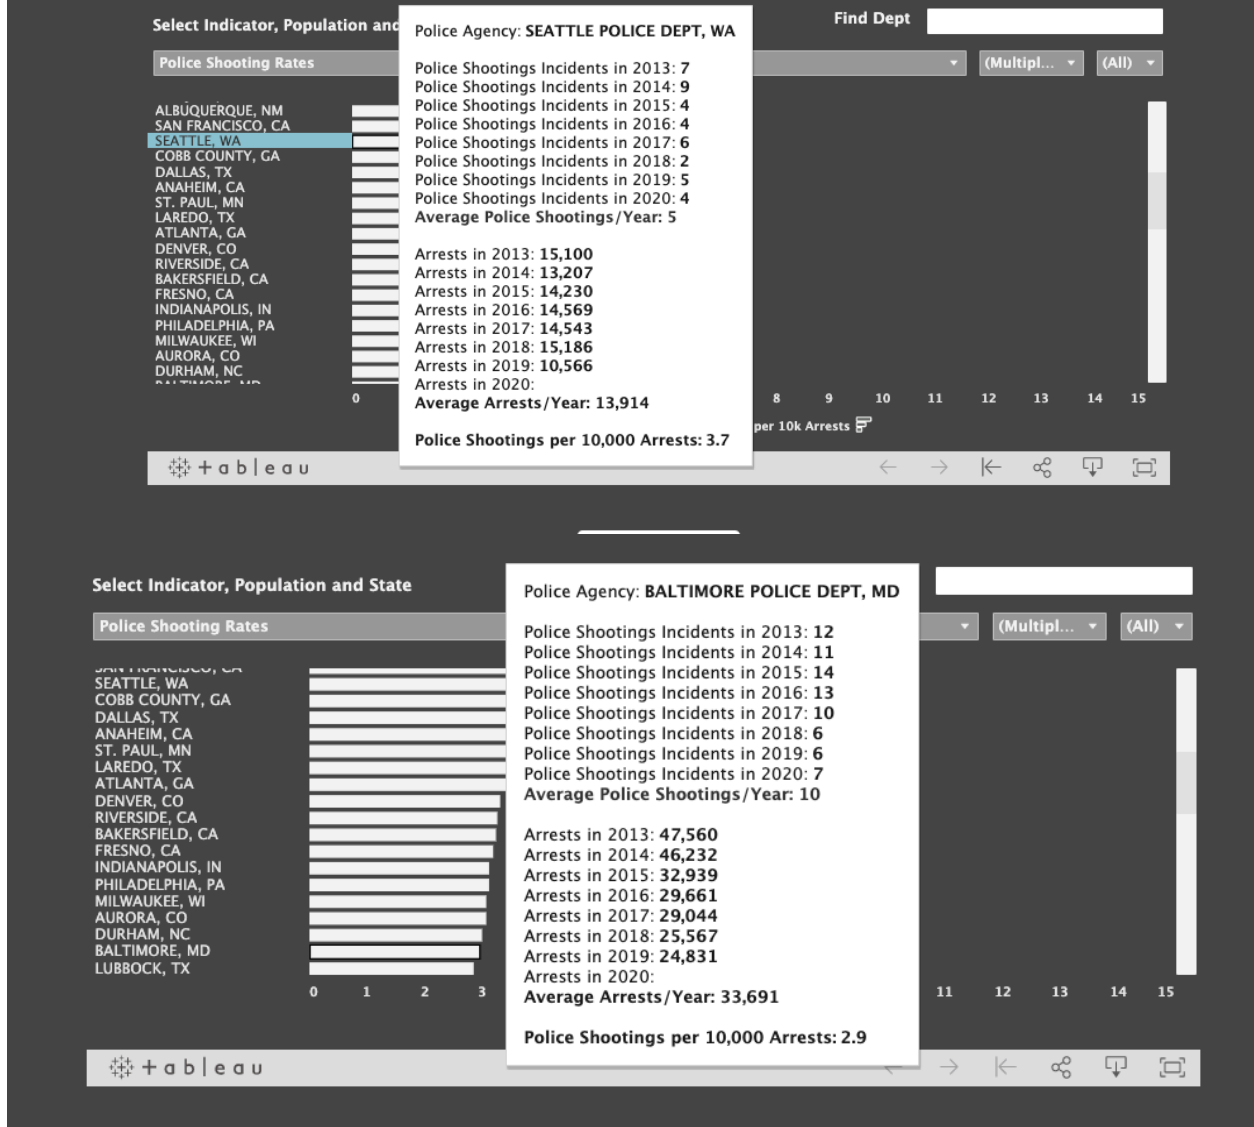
Select Indicator, Population and

Find Dept

Police Shooting Rates

(Multipl... (All)

ALBUQUERQUE, NM
SAN FRANCISCO, CA
SEATTLE, WA
COBB COUNTY, GA
DALLAS, TX
ANAHEIM, CA
ST. PAUL, MN
LAREDO, TX
ATLANTA, GA
DENVER, CO
RIVERSIDE, CA
BAKERSFIELD, CA
FRESNO, CA
INDIANAPOLIS, IN
PHILADELPHIA, PA
MILWAUKEE, WI
AURORA, CO
DURHAM, NC
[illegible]

0 8 9 10 11 12 13 14 15

per 10k Arrests

Police Agency: SEATTLE POLICE DEPT, WA

Police Shootings Incidents in 2013: 7
Police Shootings Incidents in 2014: 9
Police Shootings Incidents in 2015: 4
Police Shootings Incidents in 2016: 4
Police Shootings Incidents in 2017: 6
Police Shootings Incidents in 2018: 2
Police Shootings Incidents in 2019: 5
Police Shootings Incidents in 2020: 4
Average Police Shootings/Year: 5

Arrests in 2013: 15,100
Arrests in 2014: 13,207
Arrests in 2015: 14,230
Arrests in 2016: 14,569
Arrests in 2017: 14,543
Arrests in 2018: 15,186
Arrests in 2019: 10,566
Arrests in 2020:
Average Arrests/Year: 13,914

Police Shootings per 10,000 Arrests: 3.7

+ a b | e a u

Select Indicator, Population and State

Police Shooting Rates

(Multipl... (All)

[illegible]
SEATTLE, WA
COBB COUNTY, GA
DALLAS, TX
ANAHEIM, CA
ST. PAUL, MN
LAREDO, TX
ATLANTA, GA
DENVER, CO
RIVERSIDE, CA
BAKERSFIELD, CA
FRESNO, CA
INDIANAPOLIS, IN
PHILADELPHIA, PA
MILWAUKEE, WI
AURORA, CO
DURHAM, NC
BALTIMORE, MD
LUBBOCK, TX

0 1 2 3 11 12 13 14 15

Police Agency: BALTIMORE POLICE DEPT, MD

Police Shootings Incidents in 2013: 12
Police Shootings Incidents in 2014: 11
Police Shootings Incidents in 2015: 14
Police Shootings Incidents in 2016: 13
Police Shootings Incidents in 2017: 10
Police Shootings Incidents in 2018: 6
Police Shootings Incidents in 2019: 6
Police Shootings Incidents in 2020: 7
Average Police Shootings/Year: 10

Arrests in 2013: 47,560
Arrests in 2014: 46,232
Arrests in 2015: 32,939
Arrests in 2016: 29,661
Arrests in 2017: 29,044
Arrests in 2018: 25,567
Arrests in 2019: 24,831
Arrests in 2020:
Average Arrests/Year: 33,691

Police Shootings per 10,000 Arrests: 2.9

+ a b | e a u